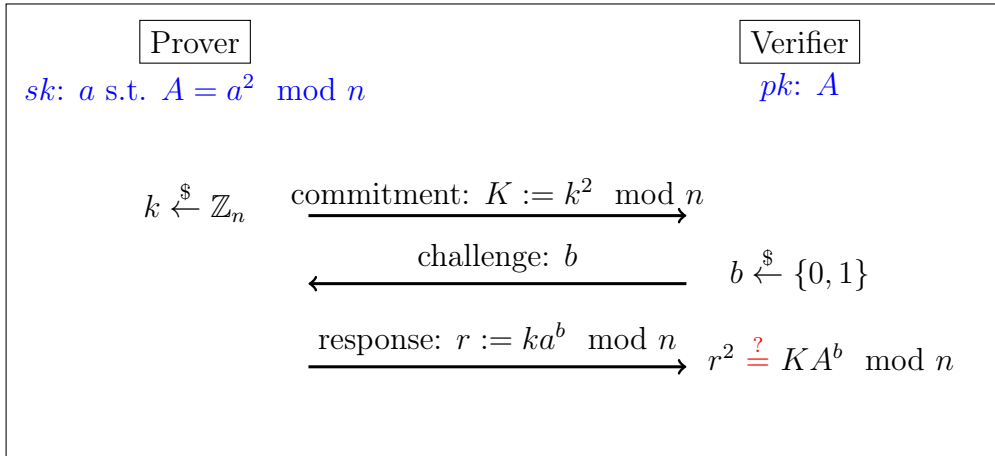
Prover

$sk$: $a$ s.t. $A = a^2 \mod n$

Verifier

$pk$: $A$

$k \xleftarrow{\$} \mathbb{Z}_n$

commitment: $K := k^2 \mod n$

challenge: $b$

$b \xleftarrow{\$} \{0,1\}$

response: $r := ka^b \mod n$

$r^2 \stackrel{?}{=} KA^b \mod n$